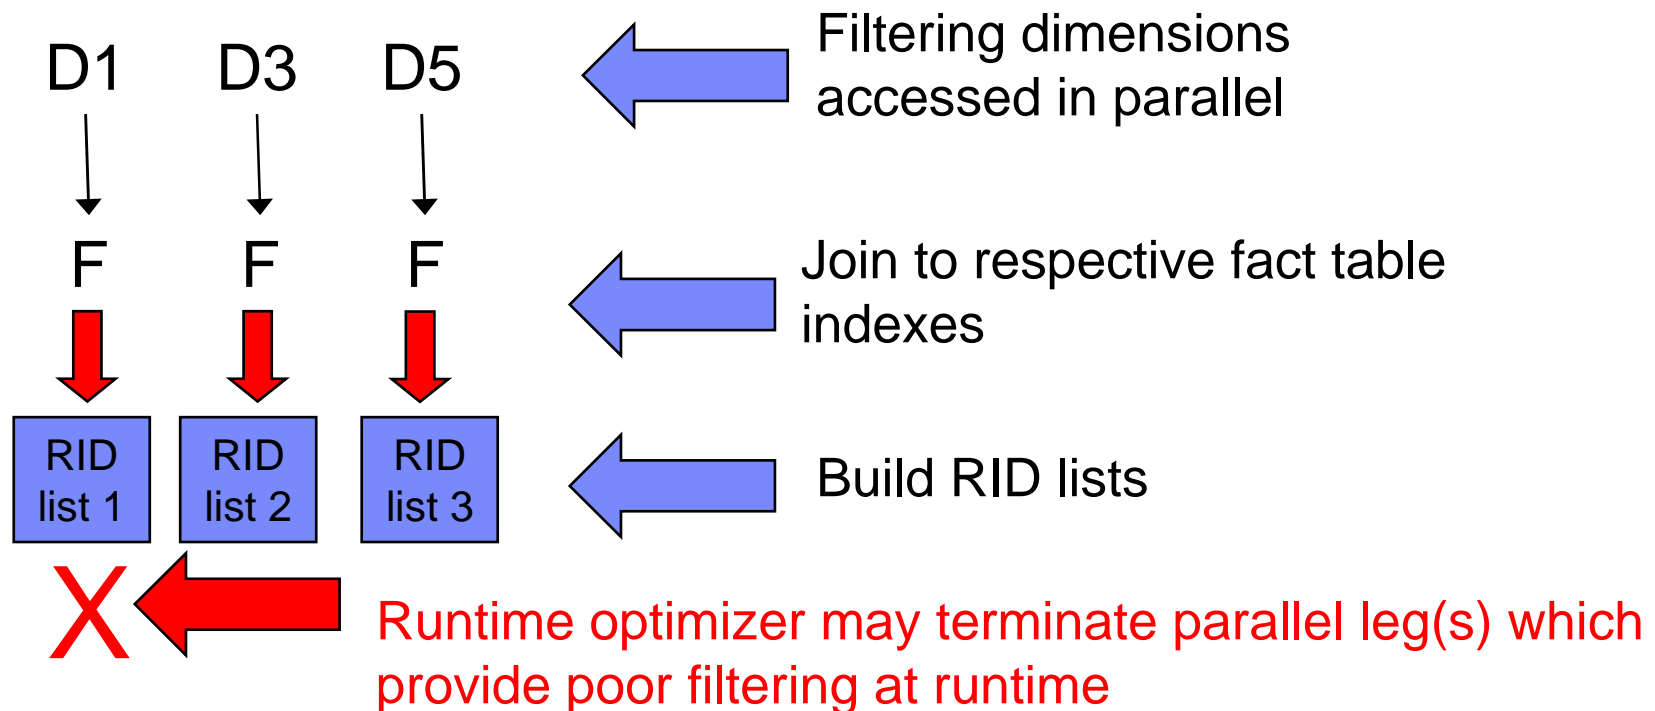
D1 D3 D5

Filtering dimensions accessed in parallel

F F F

Join to respective fact table indexes

RID list 1

RID list 2

RID list 3

Build RID lists

X

Runtime optimizer may terminate parallel leg(s) which provide poor filtering at runtime